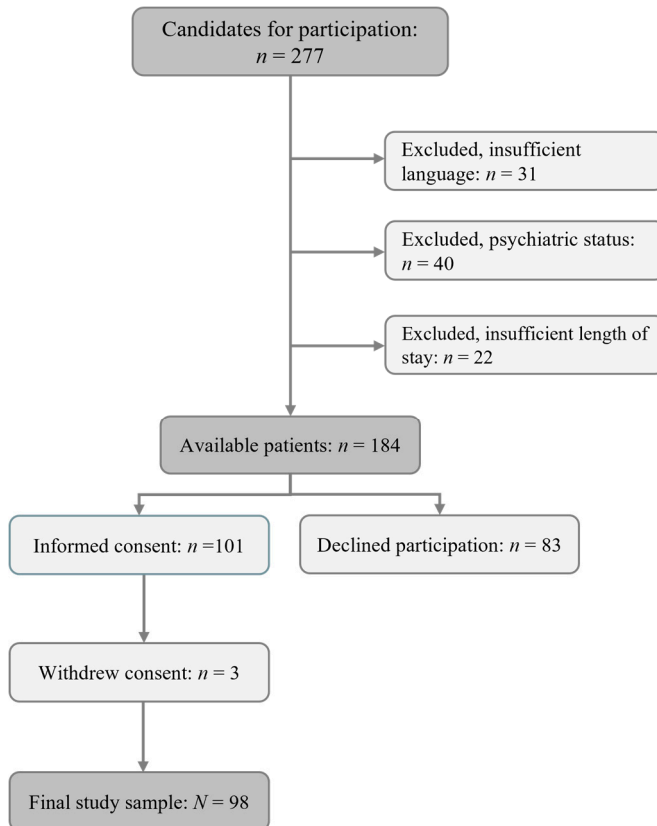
Candidates for participation: $n = 277$

Excluded, insufficient language: $n = 31$

Excluded, psychiatric status: $n = 40$

Excluded, insufficient length of stay: $n = 22$

Available patients: $n = 184$

Informed consent: $n = 101$

Declined participation: $n = 83$

Withdrew consent: $n = 3$

Final study sample: $N = 98$